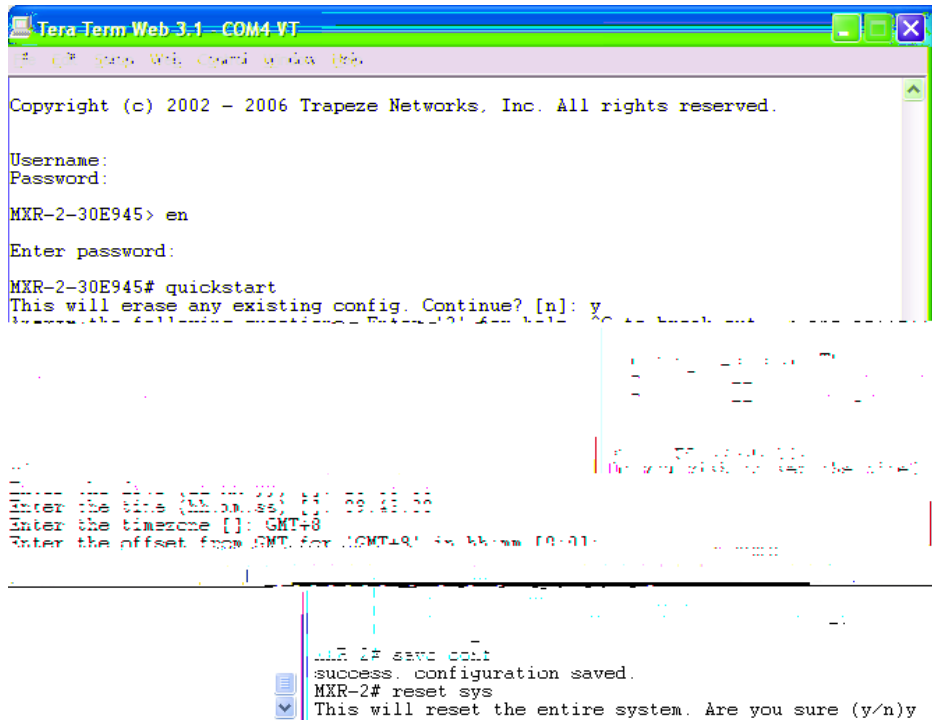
Tera Term Web 3.1 - COM4 VT

Copyright (c) 2002 - 2006 Trapeze Networks, Inc. All rights reserved.

Username:
Password:

MXR-2-30E945> en

Enter password:

MXR-2-30E945# quickstart
This will erase any existing config. Continue? [n]: y
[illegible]

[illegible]
Enter the time (hh:mm:ss) []: 09:43:30
Enter the timezone []: GMT+8
Enter the offset from GMT for 'GMT+8' in hh:mm [0:0]:
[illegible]

MXR-2# save conf
success. configuration saved.
MXR-2# reset sys
This will reset the entire system. Are you sure (y/n)y